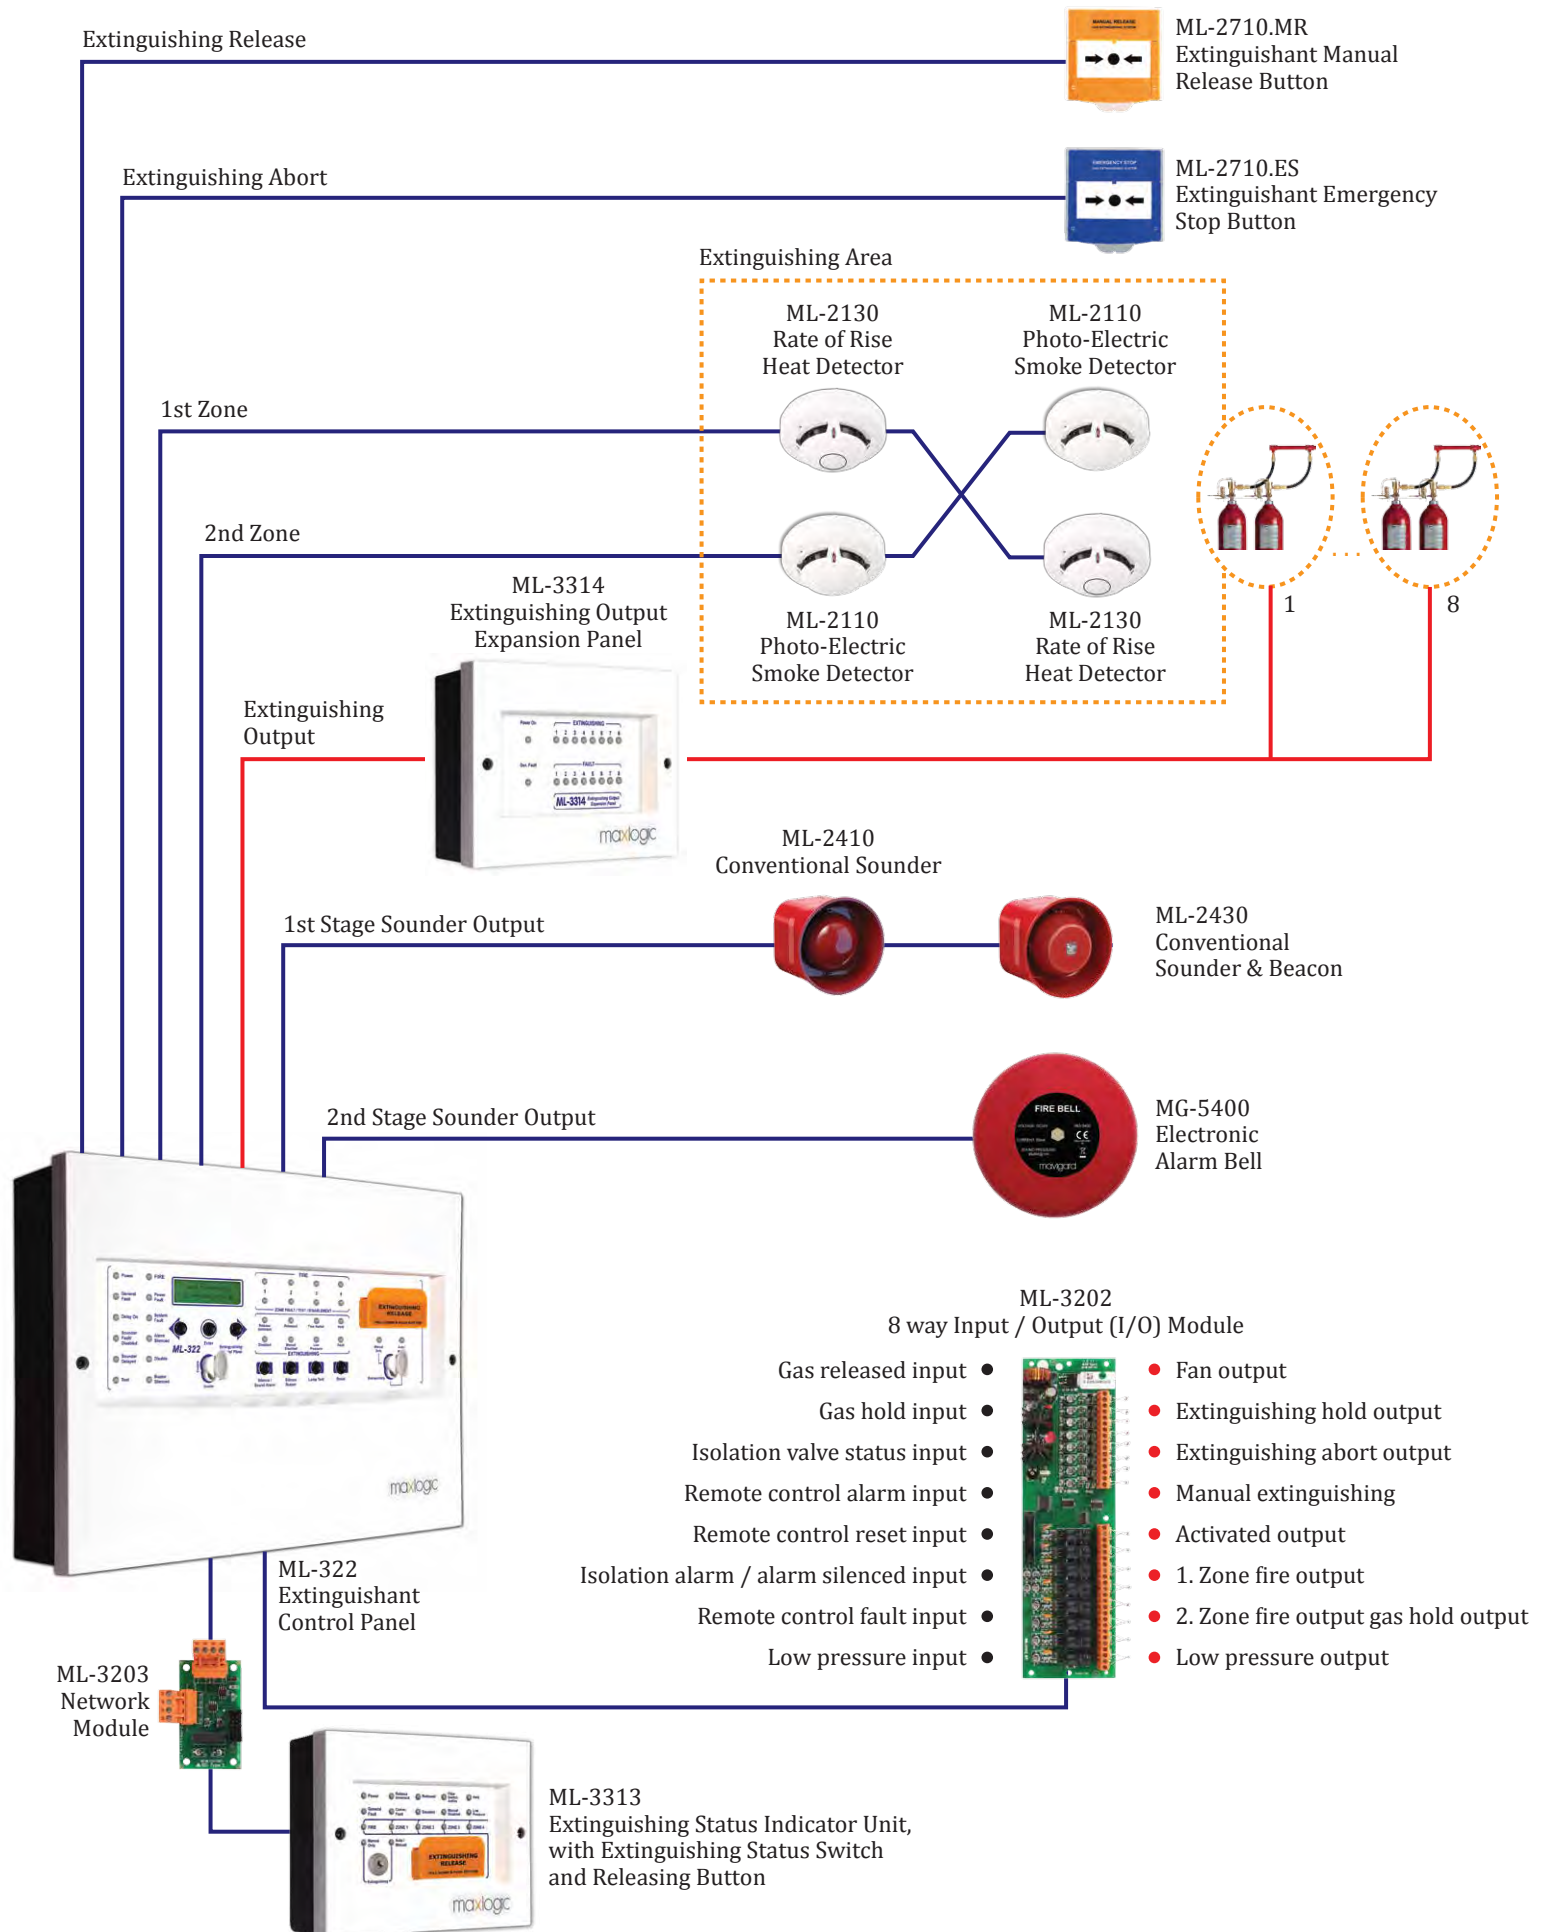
Extinguishing Release

ML-2710.MR
Extinguishant Manual
Release Button

Extinguishing Abort

ML-2710.ES
Extinguishant Emergency
Stop Button

Extinguishing Area

ML-2130
Rate of Rise
Heat Detector

ML-2110
Photo-Electric
Smoke Detector

1st Zone

2nd Zone

ML-2110
Photo-Electric
Smoke Detector

ML-2130
Rate of Rise
Heat Detector

1

8

ML-3314
Extinguishing Output
Expansion Panel

Extinguishing
Output

ML-3314

maxlogic

ML-2410
Conventional Sounder

1st Stage Sounder Output

ML-2430
Conventional
Sounder & Beacon

2nd Stage Sounder Output

FIRE BELL

maxgard

MG-5400
Electronic
Alarm Bell

ML-3202
8 way Input / Output (I/O) Module

Gas released input
Gas hold input
Isolation valve status input
Remote control alarm input
Remote control reset input
Isolation alarm / alarm silenced input
Remote control fault input
Low pressure input

Fan output
Extinguishing hold output
Extinguishing abort output
Manual extinguishing
Activated output
1. Zone fire output
2. Zone fire output gas hold output
Low pressure output

ML-322

maxlogic

ML-322
Extinguishant
Control Panel

ML-3203
Network
Module

maxlogic

ML-3313
Extinguishing Status Indicator Unit,
with Extinguishing Status Switch
and Releasing Button